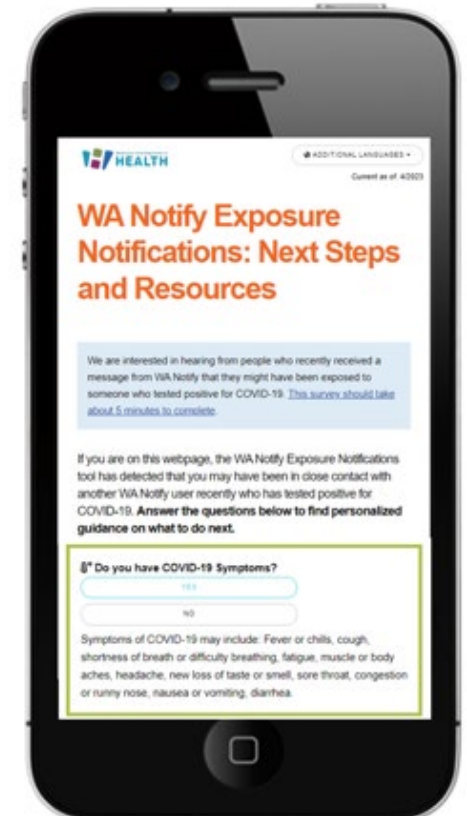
HEALTH

ADDITIONAL LANGUAGES

Current as of: 4/2023

WA Notify Exposure Notifications: Next Steps and Resources

We are interested in hearing from people who recently received a message from WA Notify that they might have been exposed to someone who tested positive for COVID-19. This survey should take about 5 minutes to complete.

If you are on this webpage, the WA Notify Exposure Notifications tool has detected that you may have been in close contact with another WA Notify user recently who has tested positive for COVID-19. Answer the questions below to find personalized guidance on what to do next.

Do you have COVID-19 Symptoms?

YES

NO

Symptoms of COVID-19 may include: Fever or chills, cough, shortness of breath or difficulty breathing, fatigue, muscle or body aches, headache, new loss of taste or smell, sore throat, congestion or runny nose, nausea or vomiting, diarrhea.